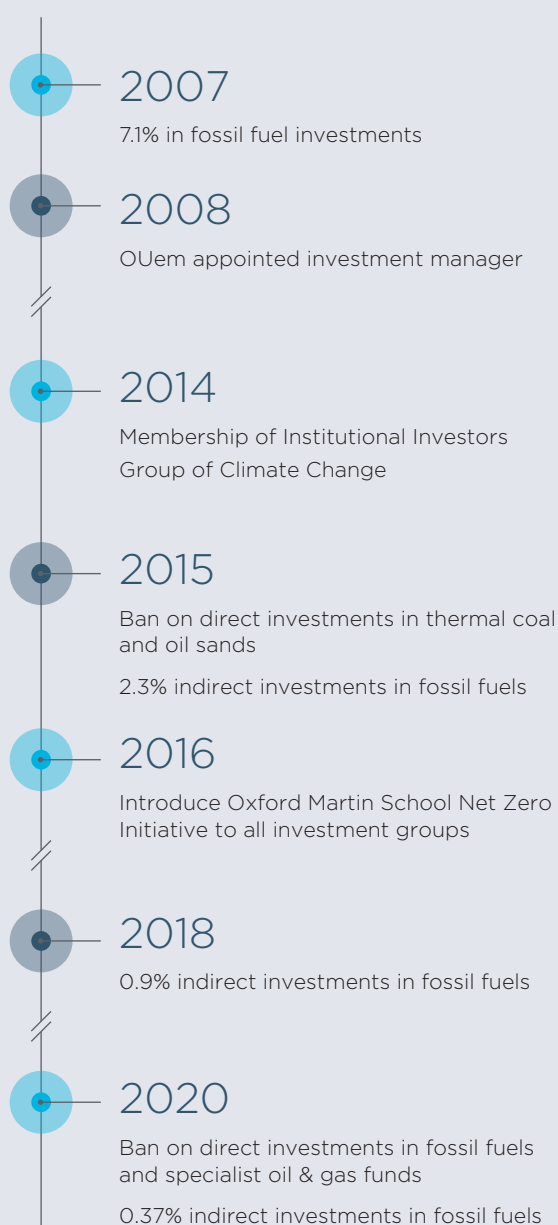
2007

7.1% in fossil fuel investments

2008

OUem appointed investment manager

2014

Membership of Institutional Investors Group of Climate Change

2015

Ban on direct investments in thermal coal and oil sands

2.3% indirect investments in fossil fuels

2016

Introduce Oxford Martin School Net Zero Initiative to all investment groups

2018

0.9% indirect investments in fossil fuels

2020

Ban on direct investments in fossil fuels and specialist oil & gas funds

0.37% indirect investments in fossil fuels